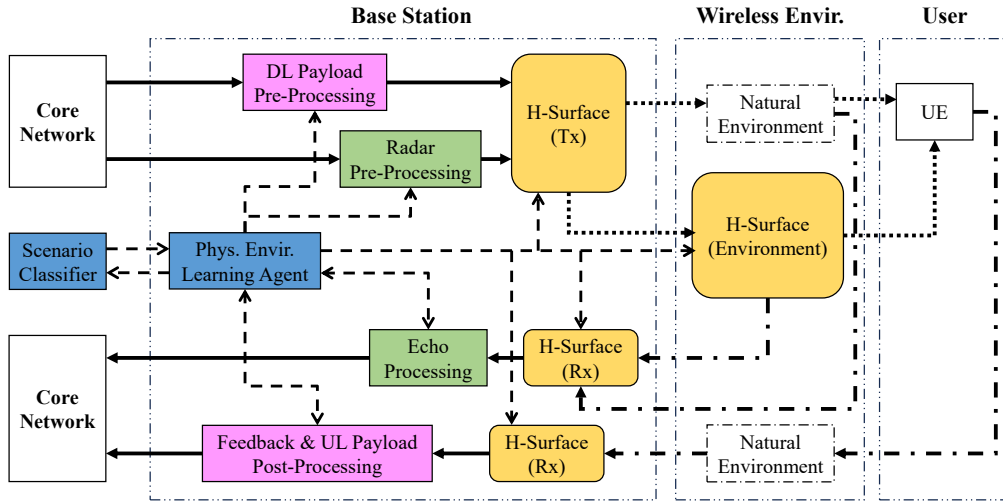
Base Station

Wireless Envir.

User

Core Network

DL Payload Pre-Processing

Radar Pre-Processing

H-Surface (Tx)

Natural Environment

UE

H-Surface (Environment)

Scenario Classifier

Phys. Envir. Learning Agent

Echo Processing

H-Surface (Rx)

Core Network

Feedback & UL Payload Post-Processing

H-Surface (Rx)

Natural Environment